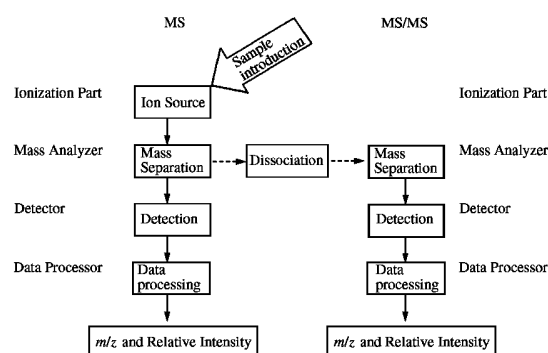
MS

MS/MS

Sample introduction

Ionization Part

Ion Source

Ionization Part

Mass Analyzer

Mass Separation

Dissociation

Mass Separation

Mass Analyzer

Detector

Detection

Detection

Detector

Data Processor

Data processing

Data processing

Data Processor

$m/z$ and Relative Intensity

$m/z$ and Relative Intensity